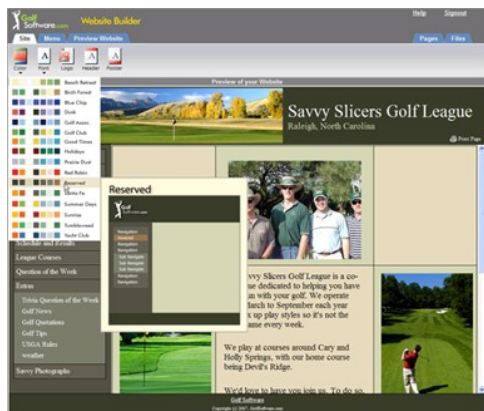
Golf Software.com Website Builder

Help Signout

Site Menu Preview Website

Pages Files

Color Font Logo Header Footer

Preview of your Website

Beach Retreat
Birch Forest
Blue Chip
Dusk
Golf Assoc
Golf Club
Good Times
Holidays
Prairie Dust
Red Robin
Reserved
Santa Fe
Summer Days
Sunrise
Tumbleweed
Yacht Club

Savvy Slicers Golf League
Raleigh, North Carolina

Print Page

Reserved

Golf Software.com

Navigation
Selected
Navigation
Navigation
Sub Navigation
Sub Navigation
Sub Navigation
Navigation
Navigation

Schedule and Results
League Courses
Question of the Week
Extras
Trivia Question of the Week
Golf News
Golf Quotations
Golf Tips
USGA Rules
weather
Savvy Photographs

vvy Slicers Golf League is a co- ue dedicated to helping you have n with your golf. We operate March to September each year k up play styles so it's not the ame every week.

We play at courses around Cary and Holly Springs, with our home course being Devil's Ridge.

We'd love to have you join us. To do so,

Golf Software
Copyright (c) 2007, GolfSoftware.com